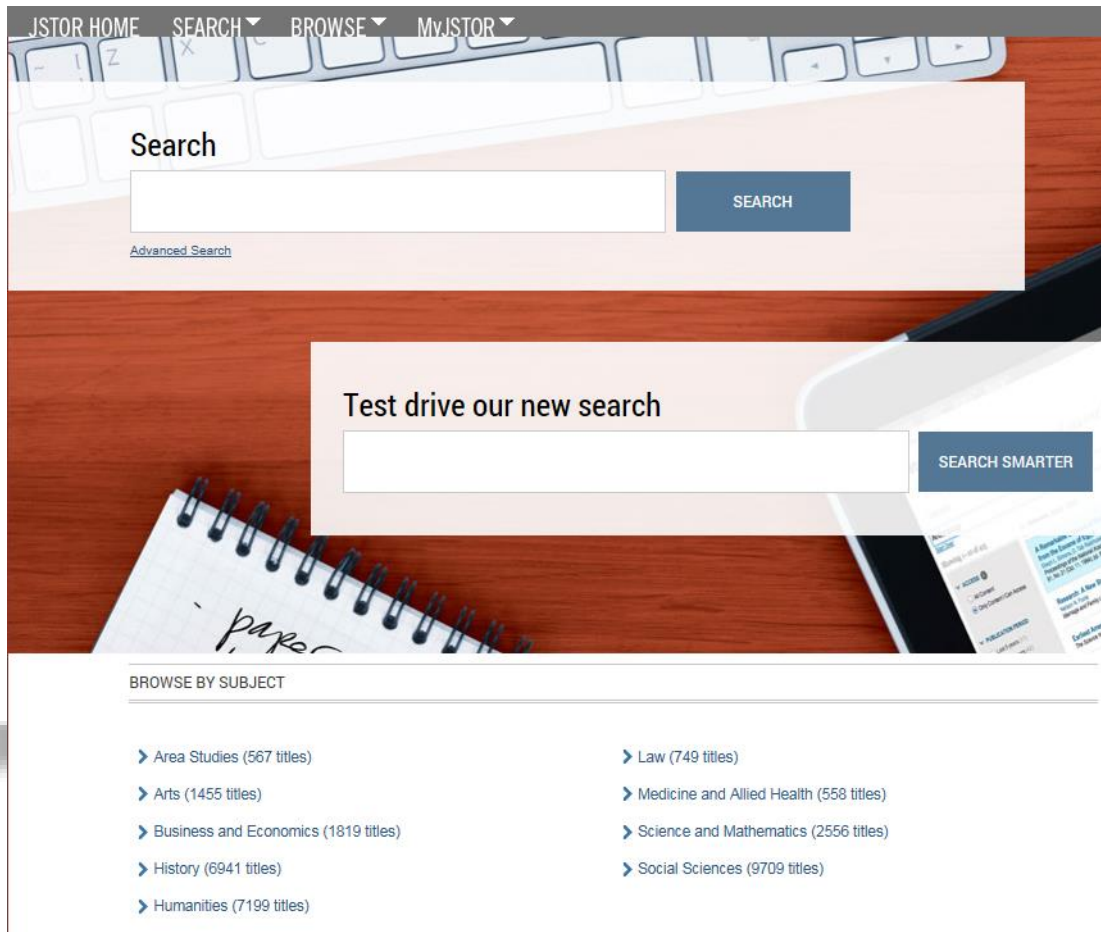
JSTOR HOME SEARCH BROWSE MyJSTOR

Search

SEARCH

Advanced Search

Test drive our new search

SEARCH SMARTER

BROWSE BY SUBJECT

Area Studies (567 titles)
Arts (1455 titles)
Business and Economics (1819 titles)
History (6941 titles)
Humanities (7199 titles)

Law (749 titles)
Medicine and Allied Health (558 titles)
Science and Mathematics (2556 titles)
Social Sciences (9709 titles)